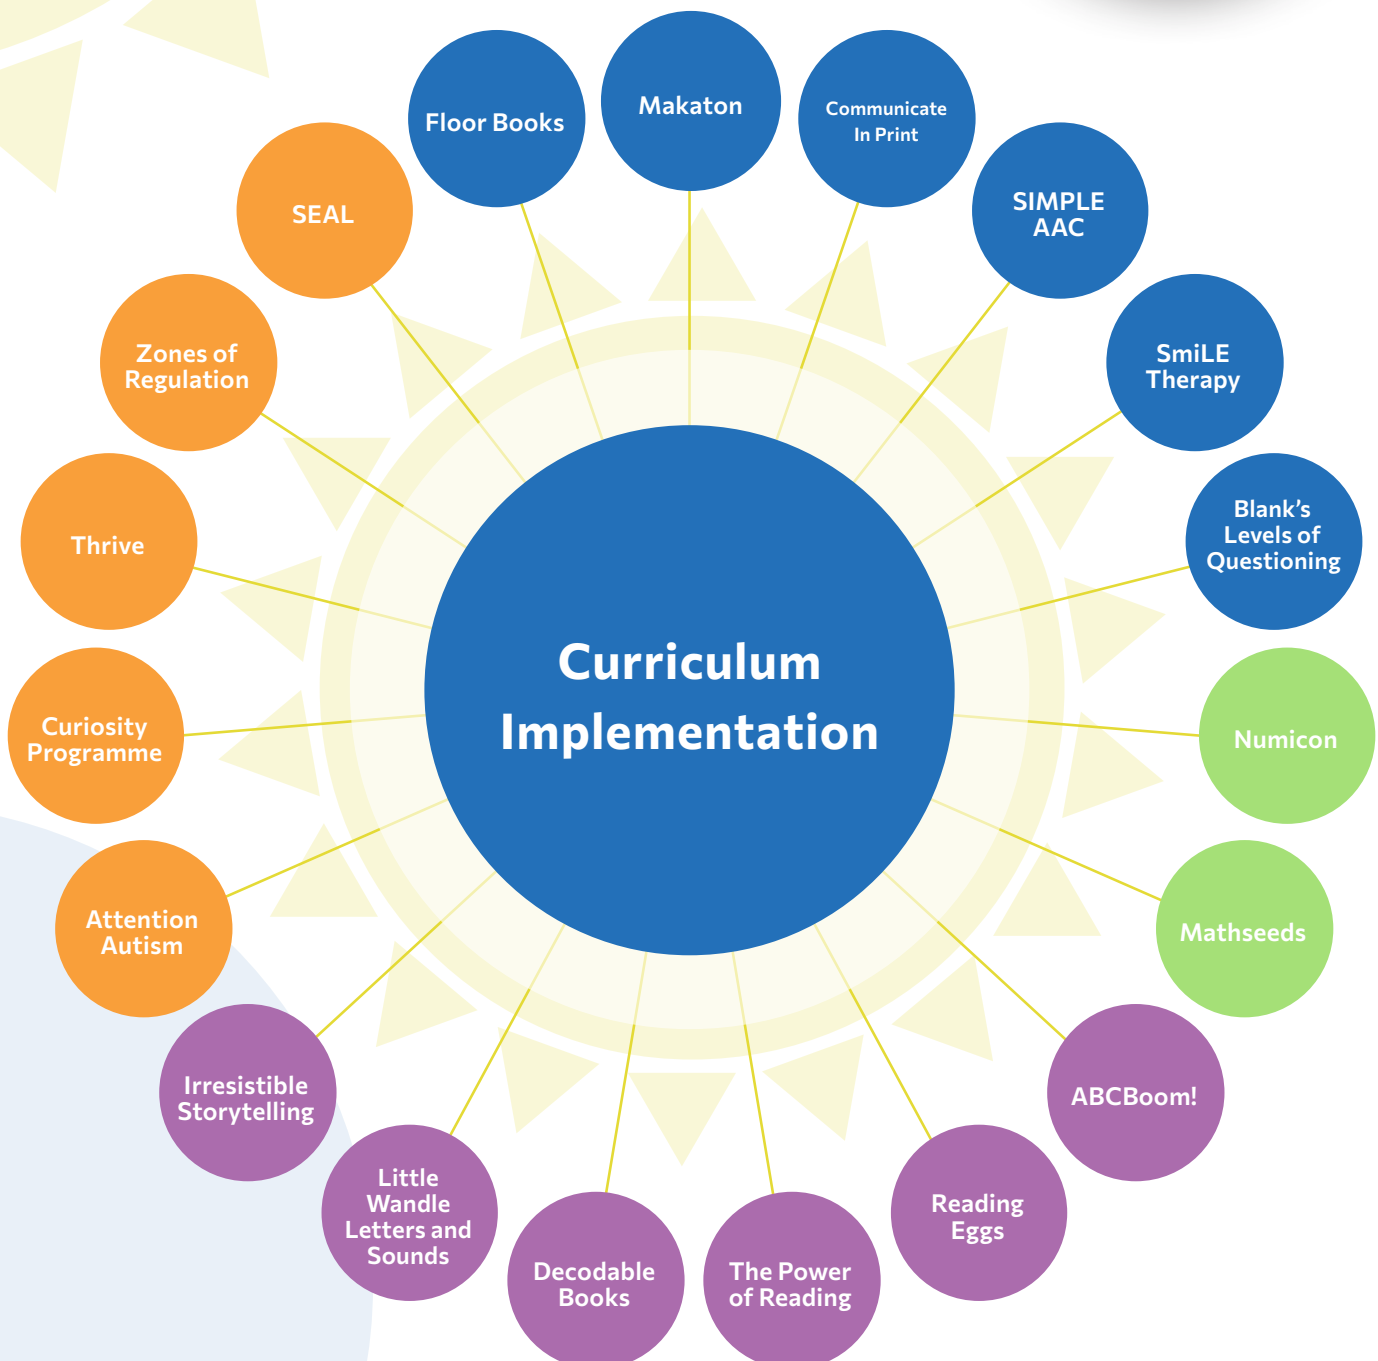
Curriculum Implementation

Makaton

Communicate In Print

SIMPLE AAC

SmiLE Therapy

Blank's Levels of Questioning

Numicon

Mathseeds

ABCBoom!

Reading Eggs

The Power of Reading

Decodable Books

Little Wandle Letters and Sounds

Irresistible Storytelling

Attention Autism

Curiosity Programme

Thrive

Zones of Regulation

SEAL

Floor Books